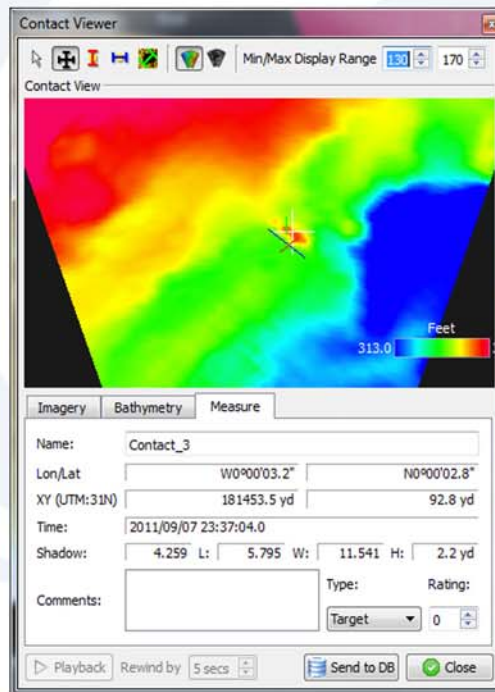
Contact Viewer

Min/Max Display Range 130 170

Contact View

Feet

313.0

Imagery Bathymetry Measure

Name: Contact_3

Lon/Lat W0°00'03.2" N0°00'02.8"

XY (UTM:31N) 181453.5 yd 92.8 yd

Time: 2011/09/07 23:37:04.0

Shadow: 4.259 L: 5.795 W: 11.541 H: 2.2 yd

Comments:

Type: Rating:

Target 0

Playback Rewind by 5 secs Send to DB Close